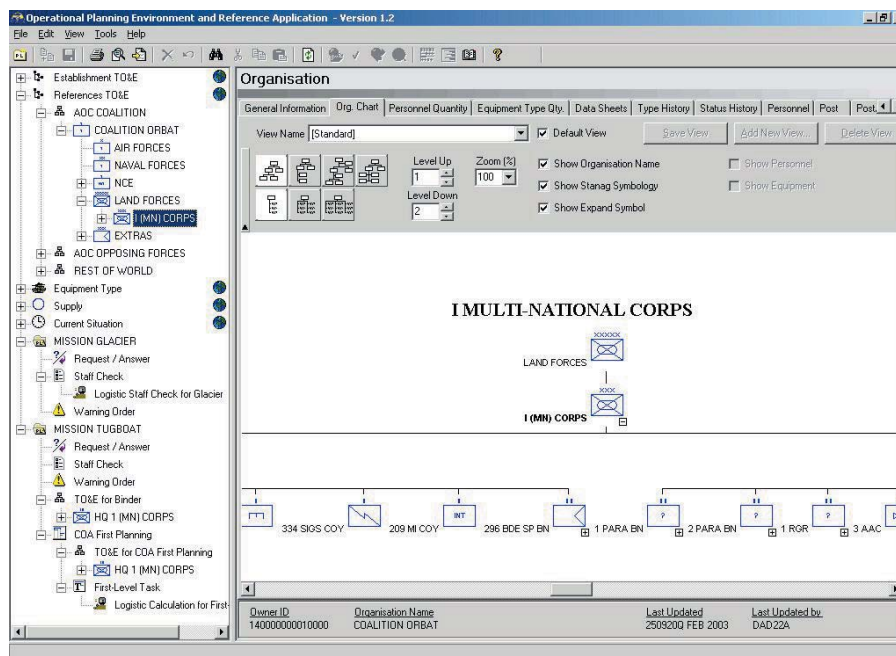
Operational Planning Environment and Reference Application - Version 1.2

File Edit View Tools Help

Establishment TO&E
References TO&E
AOC COALITION
COALITION ORBAT
AIR FORCES
NAVAL FORCES
NCE
LAND FORCES
I (MN) CORPS
EXTRAS
AOC OPPOSING FORCES
REST OF WORLD
Equipment Type
Supply
Current Situation
MISSION GLACIER
Request / Answer
Staff Check
Logistic Staff Check for Glacier
Warning Order
MISSION TUGBOAT
Request / Answer
Staff Check
Warning Order
TO&E for Binder
HQ 1 (MN) CORPS
COA First Planning
TO&E for COA First Planning
HQ 1 (MN) CORPS
First-Level Task
Logistic Calculation for First-

Organisation

General Information | Org. Chart | Personnel Quantity | Equipment Type Qty. | Data Sheets | Type History | Status History | Personnel | Post | Post

View Name [Standard]
Default View
Save View
Add New View...
Delete View

Level Up 1
Zoom (%) 100
Level Down 2
Show Organisation Name
Show Stanag Symbology
Show Expand Symbol
Show Personnel
Show Equipment

I MULTI-NATIONAL CORPS

XXXXX
LAND FORCES
XXX
I (MN) CORPS

I
334 SIGS COY
I
209 MI COY
I
INT
296 BDE SP BN
II
1 PARA BN
II
?
2 PARA BN
II
?
1 RGR
II
?
3 AAC

Owner ID
140000000010000
Organisation Name
COALITION ORBAT
Last Updated
250920Q FEB 2003
Last Updated by
DAD22A